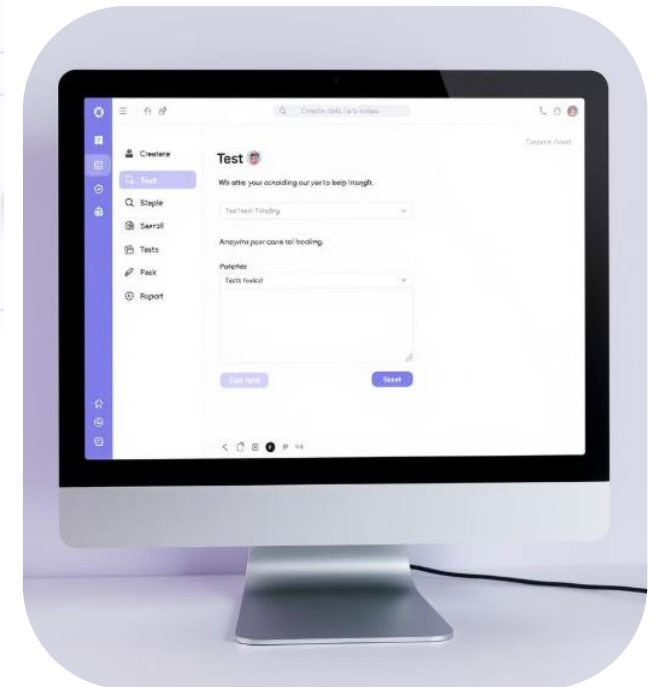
Create data fab index

Create food

Createre

Test

Staple

Serroll

Tests

Pack

Report

Test

We atte your conciding our yer to keep inseigh.

Testtest Finding

Anywhe poer care tol fooling.

Poterfer

Tests feated

Can test

Sbeet